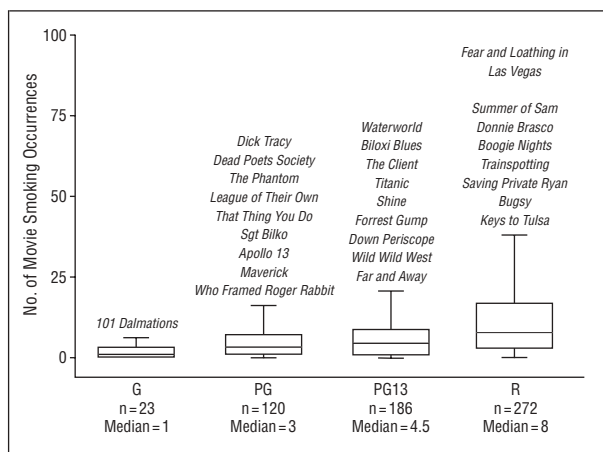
No. of Movie Smoking Occurrences

100

75

50

25

0

101 Dalmations

Dick Tracy
Dead Poets Society
The Phantom
League of Their Own
That Thing You Do
Sgt Bilko
Apollo 13
Maverick
Who Framed Roger Rabbit

Waterworld
Biloxi Blues
The Client
Titanic
Shine
Forrest Gump
Down Periscope
Wild Wild West
Far and Away

Fear and Loathing in Las Vegas

Summer of Sam
Donnie Brasco
Boogie Nights
Trainspotting
Saving Private Ryan
Bugsy
Keys to Tulsa

G
n = 23
Median = 1

PG
n = 120
Median = 3

PG13
n = 186
Median = 4.5

R
n = 272
Median = 8